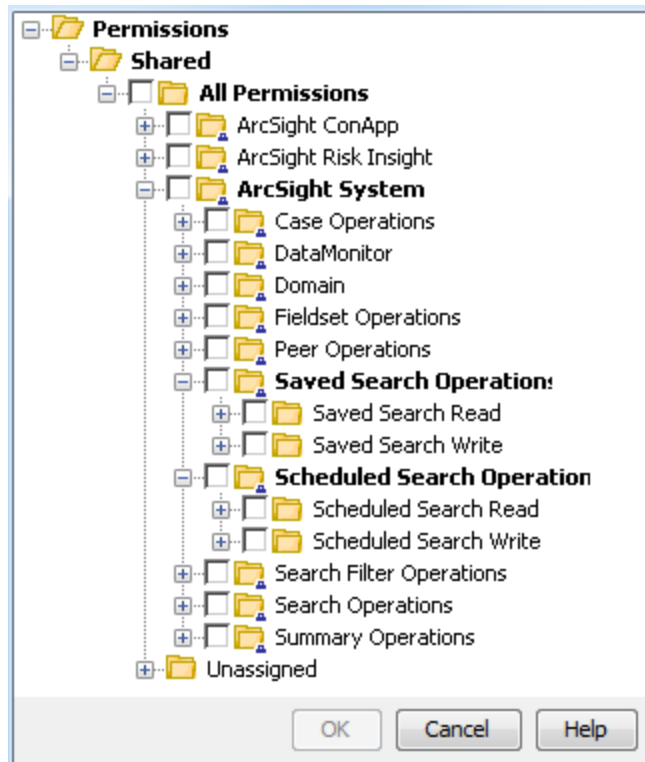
Permissions
Shared
All Permissions
ArcSight ConApp
ArcSight Risk Insight
ArcSight System
Case Operations
DataMonitor
Domain
Fieldset Operations
Peer Operations
Saved Search Operations
Saved Search Read
Saved Search Write
Scheduled Search Operation
Scheduled Search Read
Scheduled Search Write
Search Filter Operations
Search Operations
Summary Operations
Unassigned

OK
Cancel
Help